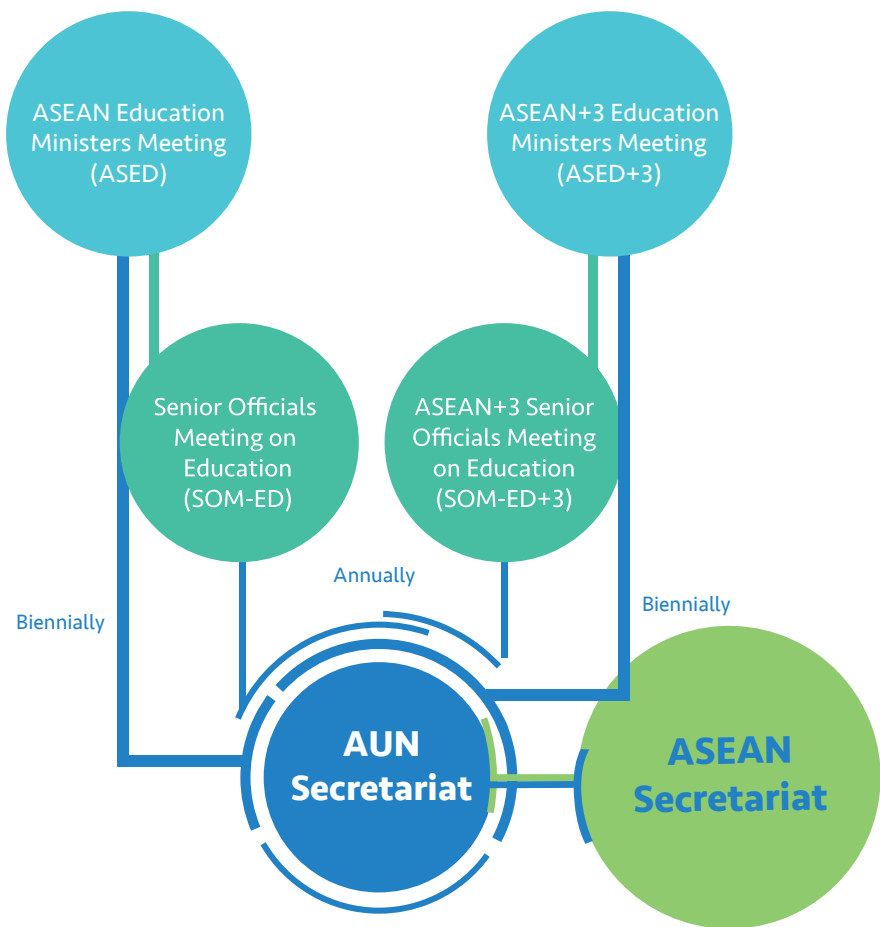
ASEAN Education Ministers Meeting (ASED)

ASEAN+3 Education Ministers Meeting (ASED+3)

Senior Officials Meeting on Education (SOM-ED)

ASEAN+3 Senior Officials Meeting on Education (SOM-ED+3)

Annually

Biennially

Biennially

AUN Secretariat

ASEAN Secretariat